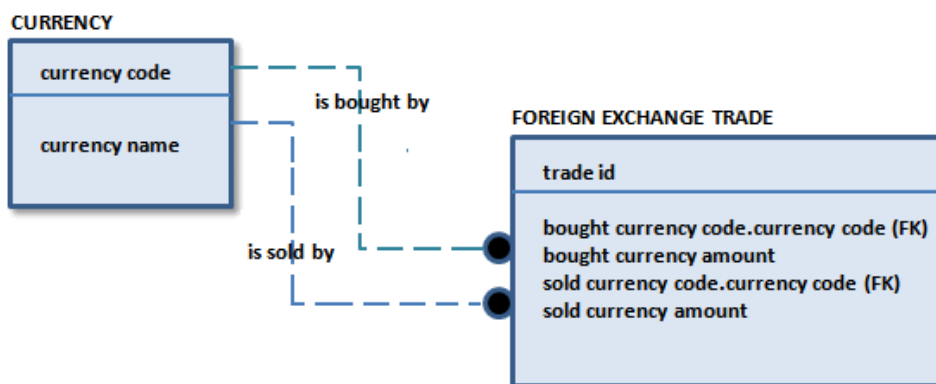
CURRENCY

currency code

currency name

is bought by

is sold by

FOREIGN EXCHANGE TRADE

trade id

bought currency code.currency code (FK)
bought currency amount
sold currency code.currency code (FK)
sold currency amount